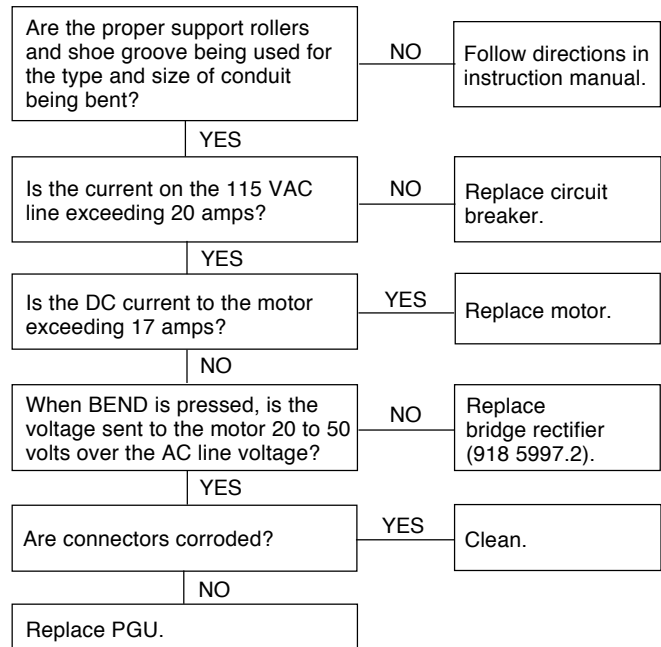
Are the proper support rollers and shoe groove being used for the type and size of conduit being bent?

NO

Follow directions in instruction manual.

YES

Is the current on the 115 VAC line exceeding 20 amps?

NO

Replace circuit breaker.

YES

Is the DC current to the motor exceeding 17 amps?

YES

Replace motor.

NO

When BEND is pressed, is the voltage sent to the motor 20 to 50 volts over the AC line voltage?

NO

Replace bridge rectifier (918 5997.2).

YES

Are connectors corroded?

YES

Clean.

NO

Replace PGU.